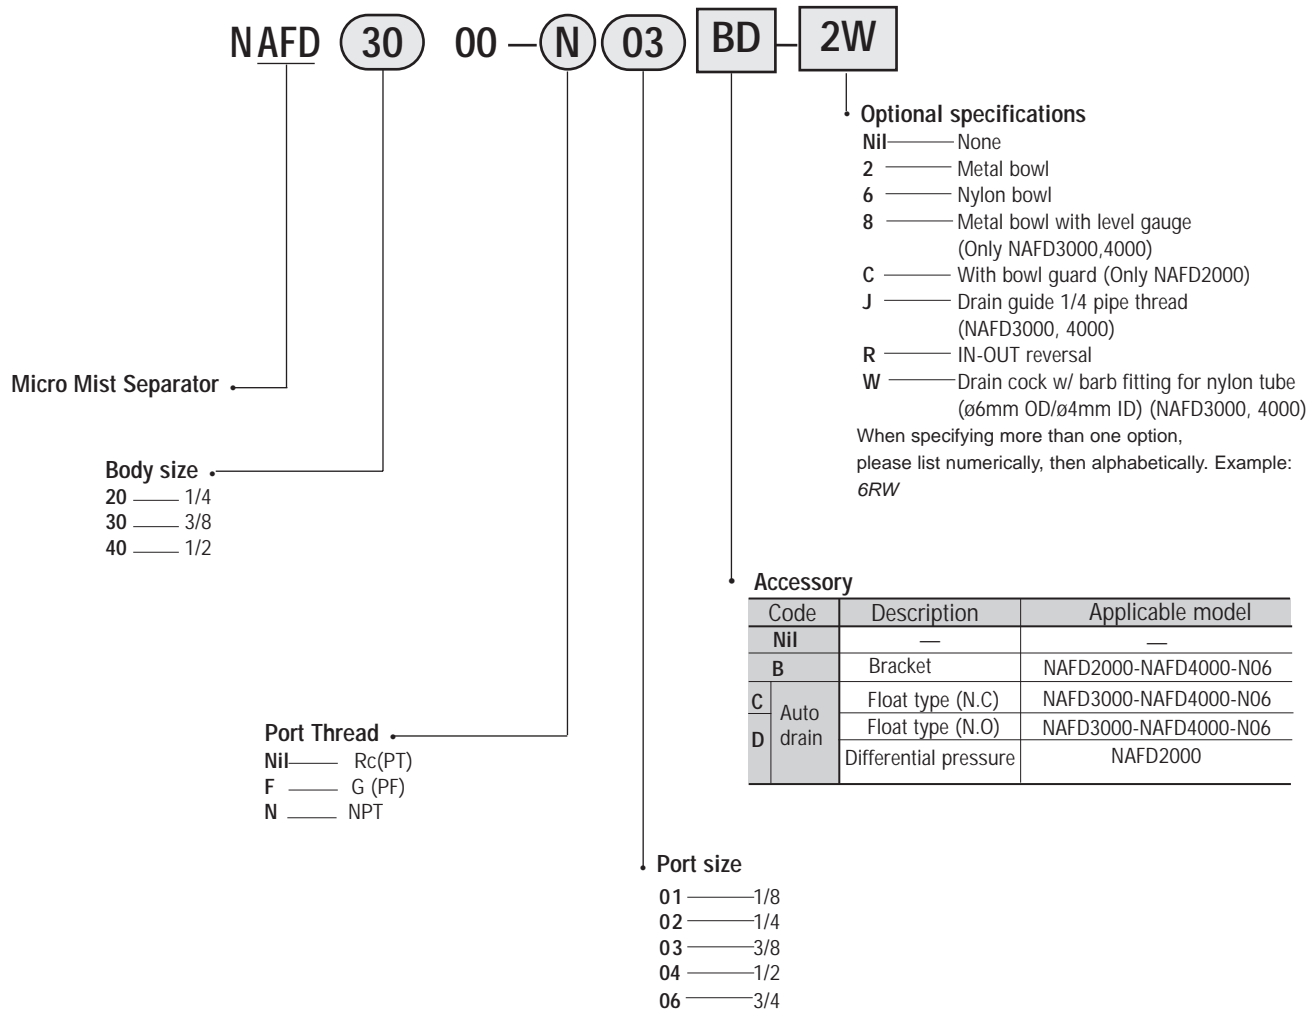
NAFD 30 00 – N 03 BD – 2W

Optional specifications
Nil —— None
2 —— Metal bowl
6 —— Nylon bowl
8 —— Metal bowl with level gauge (Only NAFD3000,4000)
C —— With bowl guard (Only NAFD2000)
J —— Drain guide 1/4 pipe thread (NAFD3000, 4000)
R —— IN-OUT reversal
W —— Drain cock w/ barb fitting for nylon tube (ø6mm OD/ø4mm ID) (NAFD3000, 4000)
When specifying more than one option, please list numerically, then alphabetically. Example: 6RW

Micro Mist Separator

Body size
20 —— 1/4
30 —— 3/8
40 —— 1/2

Accessory

| Code | | Description | Applicable model |
|---|---|---|---|
| Nil | | — | — |
| B | | Bracket | NAFD2000-NAFD4000-N06 |
| C | Auto drain | Float type (N.C) | NAFD3000-NAFD4000-N06 |
| | | Float type (N.O) | NAFD3000-NAFD4000-N06 |
| D | | Differential pressure | NAFD2000 |

Port Thread
Nil —— Rc(PT)
F —— G (PF)
N —— NPT

Port size
01 —— 1/8
02 —— 1/4
03 —— 3/8
04 —— 1/2
06 —— 3/4